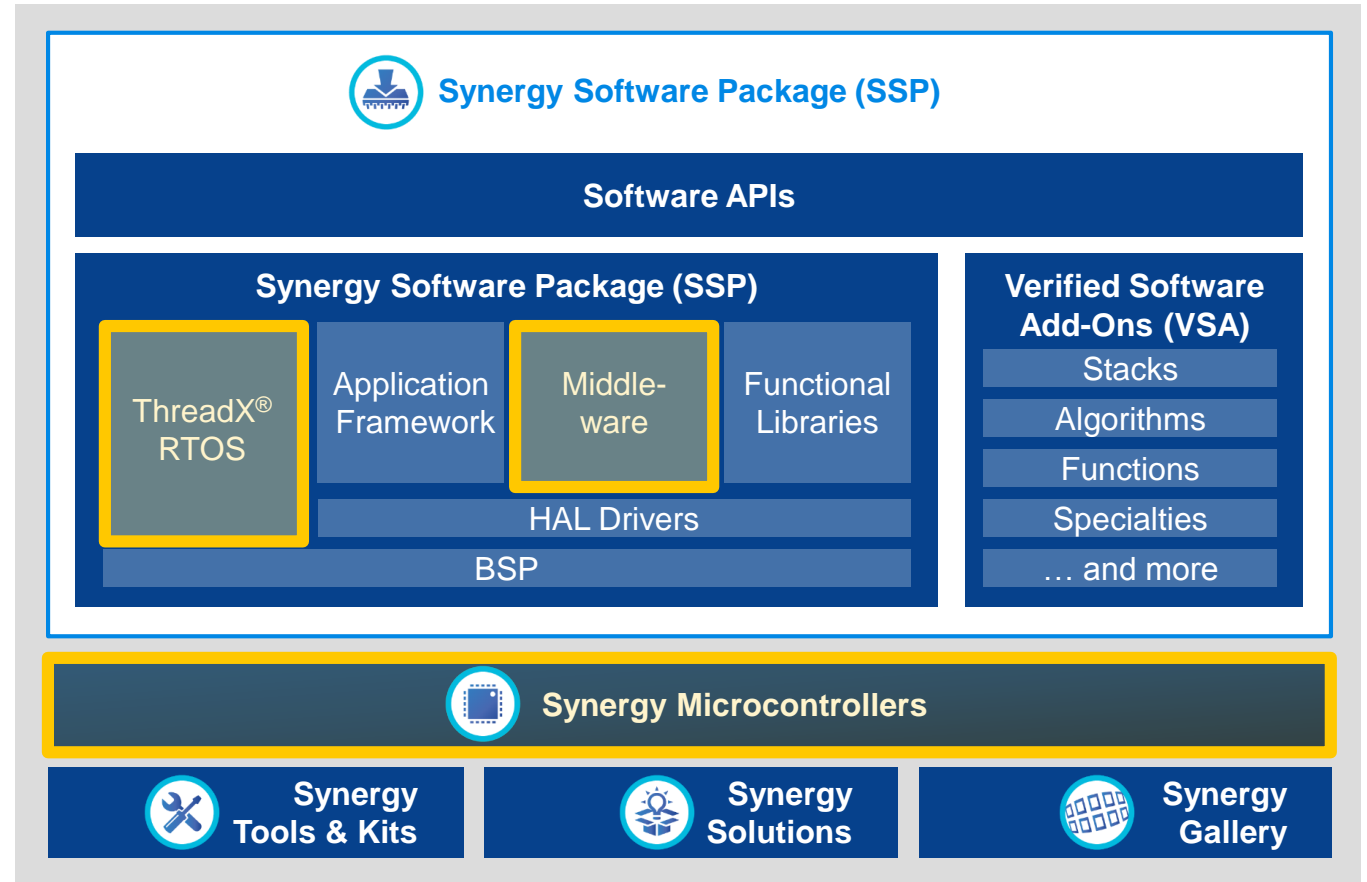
Synergy Software Package (SSP)

Software APIs

Synergy Software Package (SSP)

ThreadX® RTOS

Application Framework

Middle-ware

Functional Libraries

HAL Drivers

BSP

Verified Software Add-Ons (VSA)

Stacks

Algorithms

Functions

Specialties

… and more

Synergy Microcontrollers

Synergy Tools & Kits

Synergy Solutions

Synergy Gallery